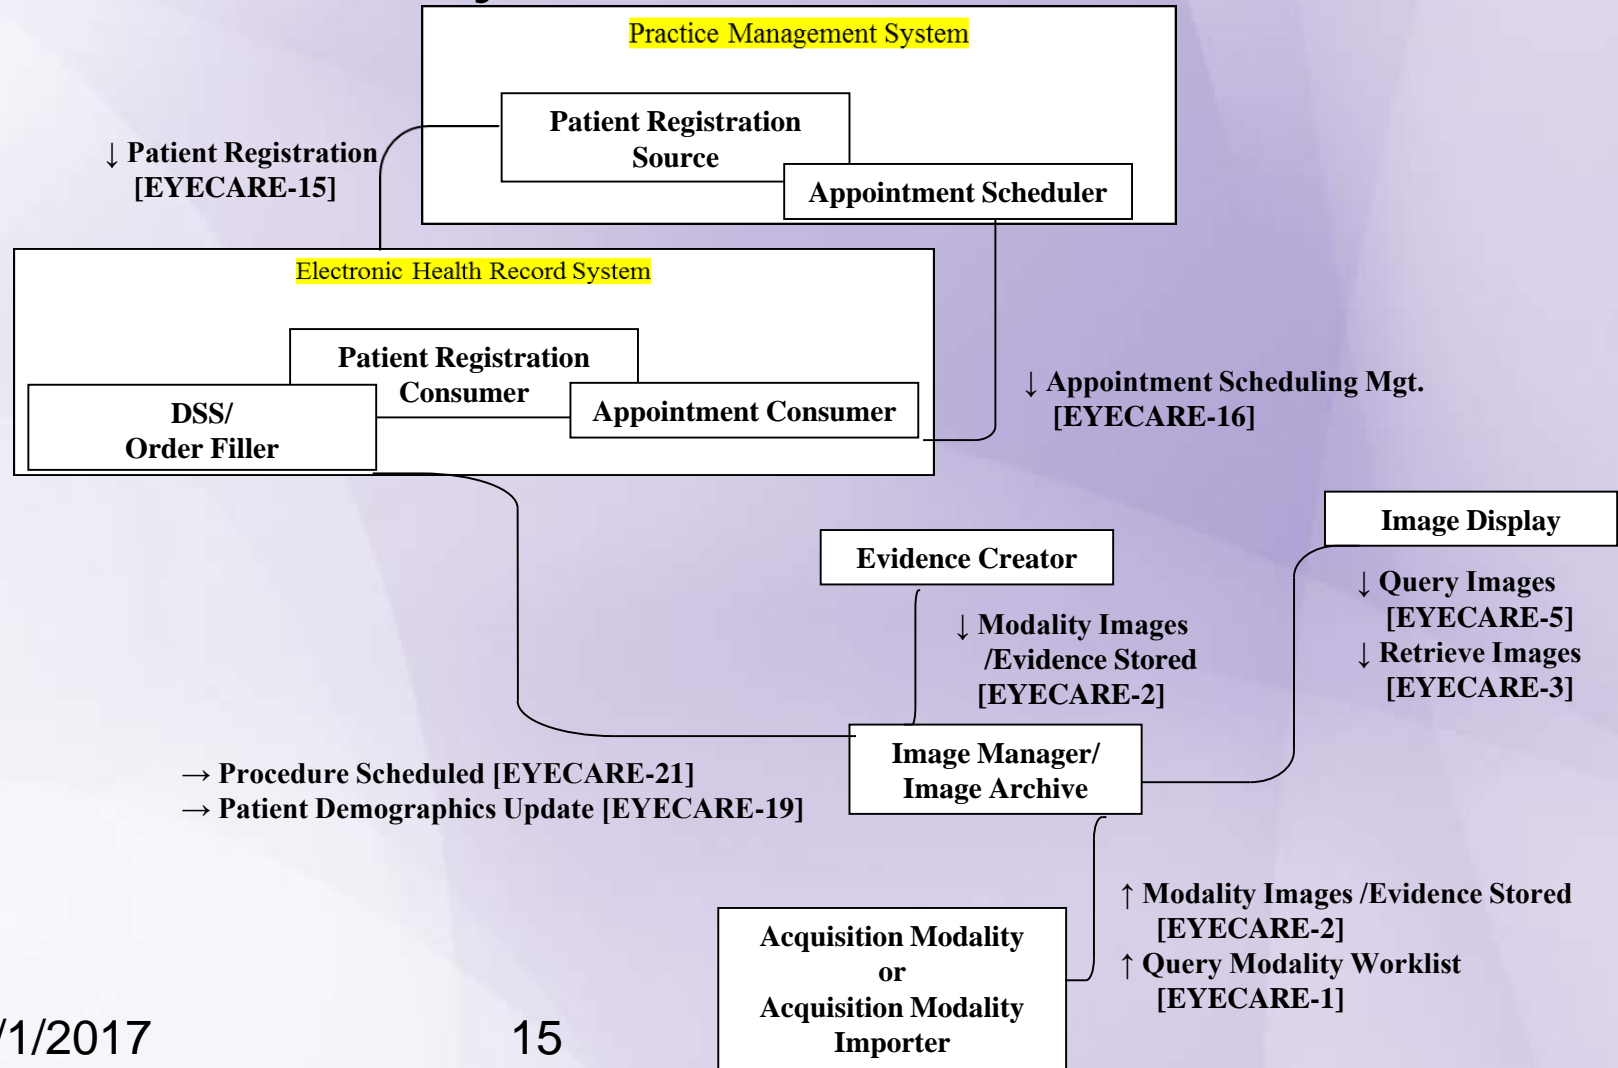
Practice Management System

Patient Registration Source

Appointment Scheduler

↓ Patient Registration [EYECARE-15]

Electronic Health Record System

Patient Registration Consumer

DSS/ Order Filler

Appointment Consumer

↓ Appointment Scheduling Mgt. [EYECARE-16]

Image Display

Evidence Creator

↓ Query Images [EYECARE-5]
↓ Retrieve Images [EYECARE-3]

↓ Modality Images /Evidence Stored [EYECARE-2]

Image Manager/ Image Archive

→ Procedure Scheduled [EYECARE-21]
→ Patient Demographics Update [EYECARE-19]

↑ Modality Images /Evidence Stored [EYECARE-2]
↑ Query Modality Worklist [EYECARE-1]

Acquisition Modality or Acquisition Modality Importer

/1/2017

15